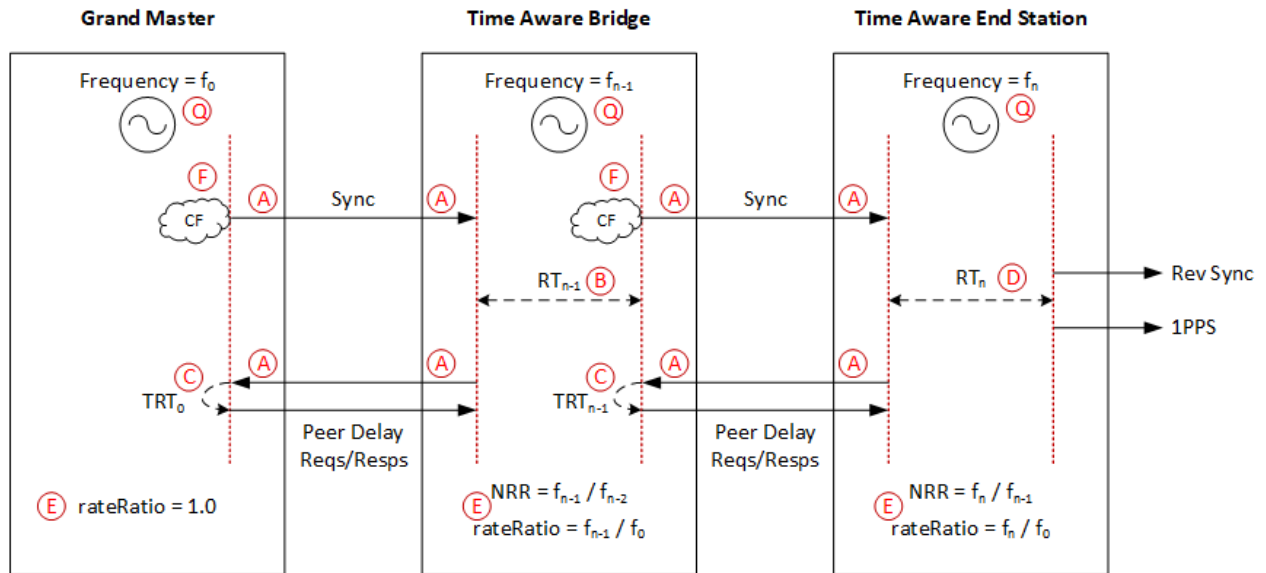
Grand Master

Frequency = $f_0$
Q
F
CF
A

rateRatio = 1.0
E

C
$TRT_0$

Sync
A

Peer Delay Reqs/Resps

Time Aware Bridge

Frequency = $f_{n-1}$
Q
A
F
CF
A
$RT_{n-1}$
B
A
C
$TRT_{n-1}$
A

E
NRR = $f_{n-1}$ / $f_{n-2}$
rateRatio = $f_{n-1}$ / $f_0$

Sync

Peer Delay Reqs/Resps

Time Aware End Station

Frequency = $f_n$
Q
A
$RT_n$
D
A

E
NRR = $f_n$ / $f_{n-1}$
rateRatio = $f_n$ / $f_0$

Rev Sync
1PPS